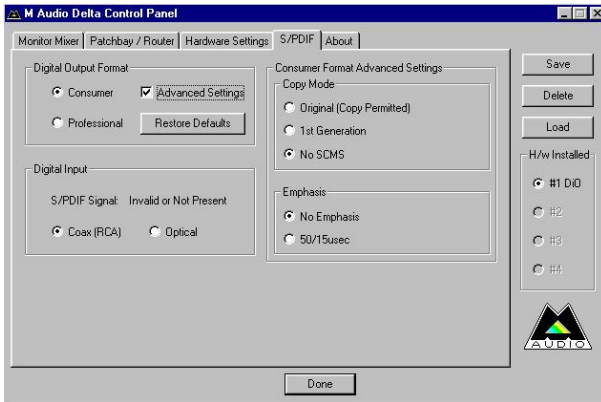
M Audio Delta Control Panel

Monitor Mixer | Patchbay / Router | Hardware Settings | S/PDIF | About

Digital Output Format
Consumer
Advanced Settings
Professional
Restore Defaults

Digital Input
S/PDIF Signal: Invalid or Not Present
Coax (RCA)
Optical

Consumer Format Advanced Settings
Copy Mode
Original (Copy Permitted)
1st Generation
No SCMS

Emphasis
No Emphasis
50/15usec

Save
Delete
Load

H/w Installed
#1 DiO
#2
#3
#4

AUDIO

Done